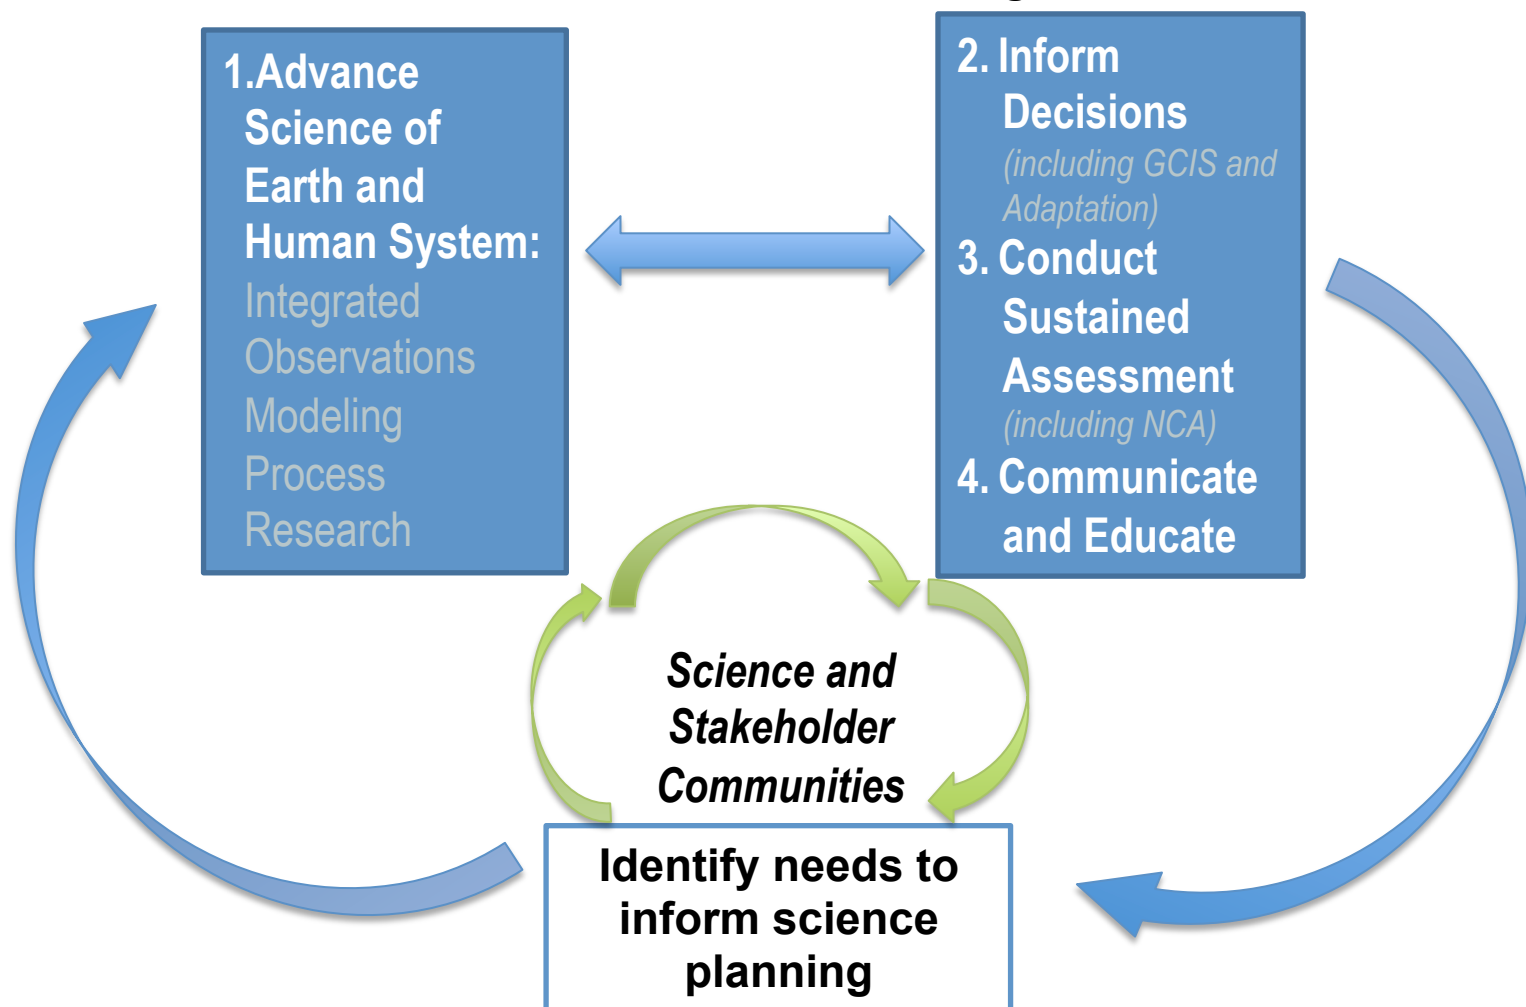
1.Advance Science of Earth and Human System:
Integrated
Observations
Modeling
Process
Research

2. Inform Decisions
(including GCIS and Adaptation)
3. Conduct Sustained Assessment
(including NCA)
4. Communicate and Educate

Science and Stakeholder Communities

Identify needs to inform science planning